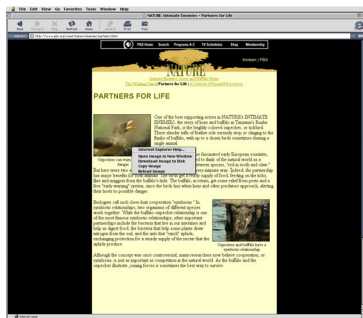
File Edit View Go Favorites Tools Window Help

NATURE: Intimate Enemies • Partners for Life

Back Forward Stop Refresh Home AutoFill Print Mail

Address: http://www.pbs.org/wnet/nature/enemies/partners.html

PBS Home Search Programs A-Z TV Schedules Shop Membership

NATURE

Thirteen | PBS

Intimate Enemies • Lions and Buffalo Home
The Wildest Feud | Partners for Life | A Century of Kruger Preservation

PARTNERS FOR LIFE

One of the best supporting actors in NATURE's INTIMATE ENEMIES: the story of lions and buffalo in Tanzania's Ruaha National Park, is the brightly colored oxpecker, or tickbird. These slender tufts of feather ride serenely atop or clinging to the flanks of buffalo, with up to a dozen birds sometimes sharing a single animal.

Oxpeckers can warn buffalo of approaching danger.

Internet Explorer Help...
Open Image in New Window
Download Image to Disk
Copy Image
Reload Image

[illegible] fascinated early European scientists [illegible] to think of the natural world as a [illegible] between species, "red in tooth and claw." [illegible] are very intimate way. Indeed, the partnership has major benefits for both animals. The birds get a steady supply of food, feeding on the ticks, flies and maggots from the buffalo's hide. The buffalo, in return, get some relief from pests and a free "early warning" system, since the birds hiss when lions and other predators approach, alerting their hosts to possible danger.

Biologists call such close-knit cooperation "symbiosis." In symbiotic relationships, two organisms of different species work together. While the buffalo-oxpecker relationship is one of the most famous symbiotic relationships, other important partnerships include the bacteria that live in our intestines and help us digest food, the bacteria that help some plants draw nitrogen from the soil, and the ants that "farm" aphids, exchanging protection for a steady supply of the nectar that the aphids produce.

Oxpeckers and buffalo have a symbiotic relationship.

Although the concept may seem controversial, many researchers now believe cooperation, or symbiosis, is just as important as competition in the natural world. As the buffalo and the oxpecker illustrate, joining forces is sometimes the best way to survive.

Internet zone